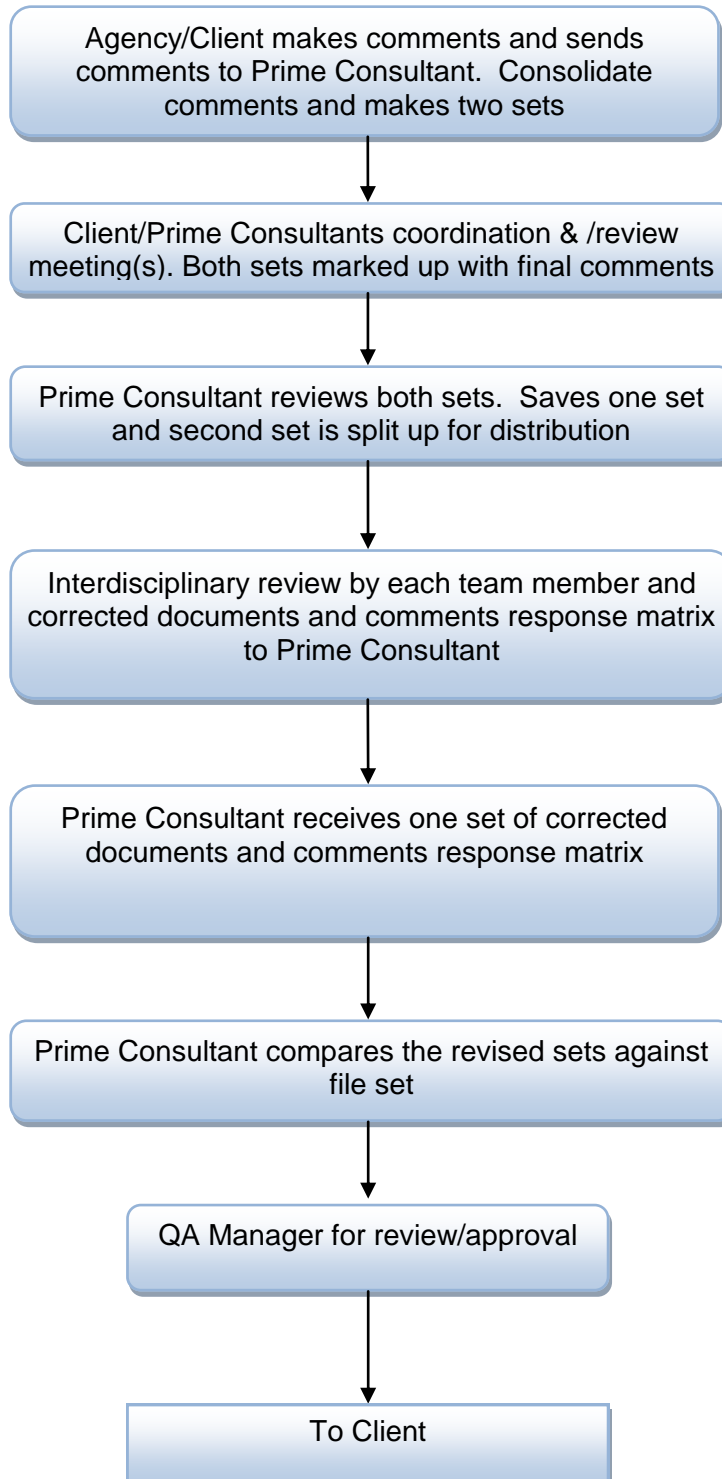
Agency/Client makes comments and sends comments to Prime Consultant. Consolidate comments and makes two sets

Client/Prime Consultants coordination & /review meeting(s). Both sets marked up with final comments

Prime Consultant reviews both sets. Saves one set and second set is split up for distribution

Interdisciplinary review by each team member and corrected documents and comments response matrix to Prime Consultant

Prime Consultant receives one set of corrected documents and comments response matrix

Prime Consultant compares the revised sets against file set

QA Manager for review/approval

To Client